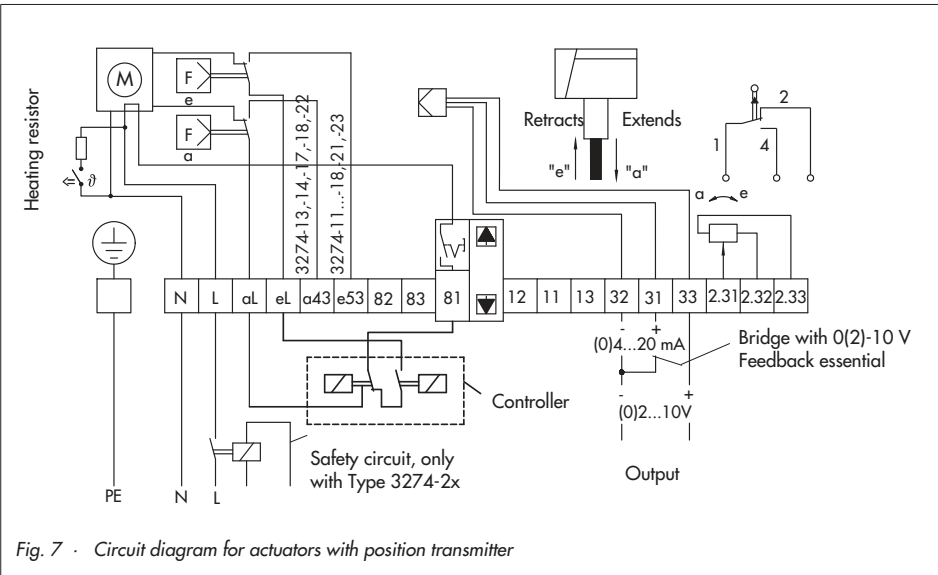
Heating resistor

M

F

e

F

a

$\vartheta$

3274-13,-14,-17,-18,-22

3274-11....-18,-21,-23

Retracts

Extends

"e"

"a"

2

1

4

a e

| N | L | aL | eL | a43 | e53 | 82 | 83 | 81 | 12 | 11 | 13 | 32 | 31 | 33 | 2.31 | 2.32 | 2.33 |
|---|---|---|---|---|---|---|---|---|---|---|---|---|---|---|---|---|---|

-

+

(0)4...20 mA

Bridge with 0(2)-10 V Feedback essential

Controller

-

+

(0)2...10V

Safety circuit, only with Type 3274-2x

Output

PE

N

L

Fig. 7 · Circuit diagram for actuators with position transmitter